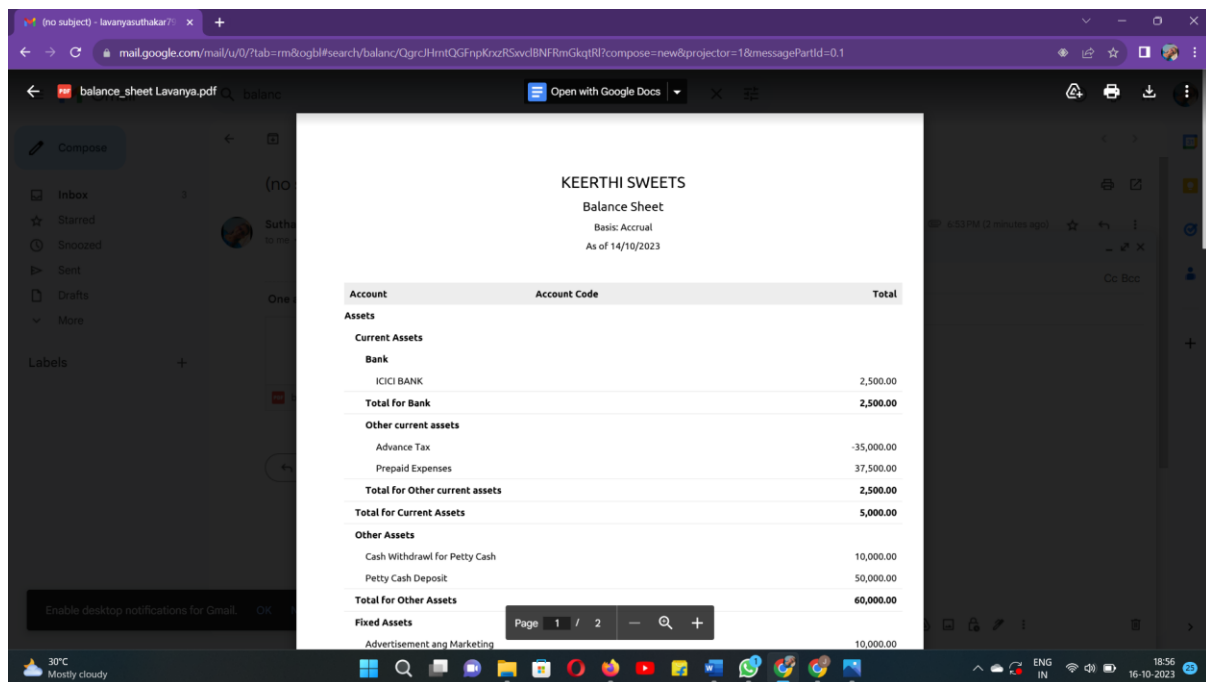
(no subject) - lavanyasuthakar7! ×

mail.google.com/mail/u/0/?tab=rm&ogbl#search/balanc/QgrcJHmtQGFnpKrxzRSxvclBNFRmGkqtRl?compose=new&projector=1&messagePartId=0.1

balance_sheet Lavanya.pdf

Open with Google Docs

Compose

Inbox 3

Starred

Snoozed

Sent

Drafts

More

Labels +

Enable desktop notifications for Gmail. OK

KEERTHI SWEETS

Balance Sheet

Basis: Accrual

As of 14/10/2023

| Account | Account Code | Total |
|---|---|---|
| Assets | | |
| Current Assets | | |
| Bank | | |
| ICICI BANK | | 2,500.00 |
| Total for Bank | | 2,500.00 |
| Other current assets | | |
| Advance Tax | | -35,000.00 |
| Prepaid Expenses | | 37,500.00 |
| Total for Other current assets | | 2,500.00 |
| Total for Current Assets | | 5,000.00 |
| Other Assets | | |
| Cash Withdrawl for Petty Cash | | 10,000.00 |
| Petty Cash Deposit | | 50,000.00 |
| Total for Other Assets | | 60,000.00 |
| Fixed Assets | | |
| Advertisement ang Marketing | | 10,000.00 |

Page 1 / 2

30°C
Mostly cloudy

ENG IN

18:56
16-10-2023